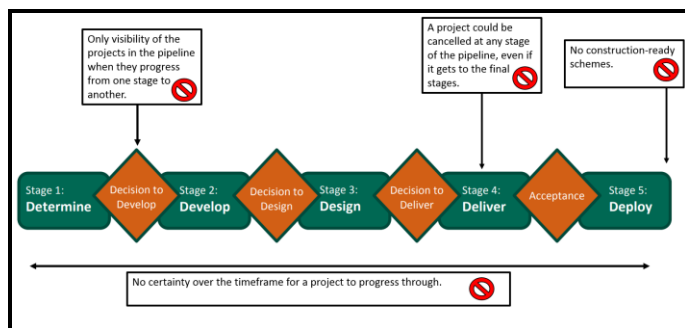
Only visibility of the projects in the pipeline when they progress from one stage to another.

A project could be cancelled at any stage of the pipeline, even if it gets to the final stages.

No construction-ready schemes.

Stage 1: Determine

Decision to Develop

Stage 2: Develop

Decision to Design

Stage 3: Design

Decision to Deliver

Stage 4: Deliver

Acceptance

Stage 5: Deploy

No certainty over the timeframe for a project to progress through.